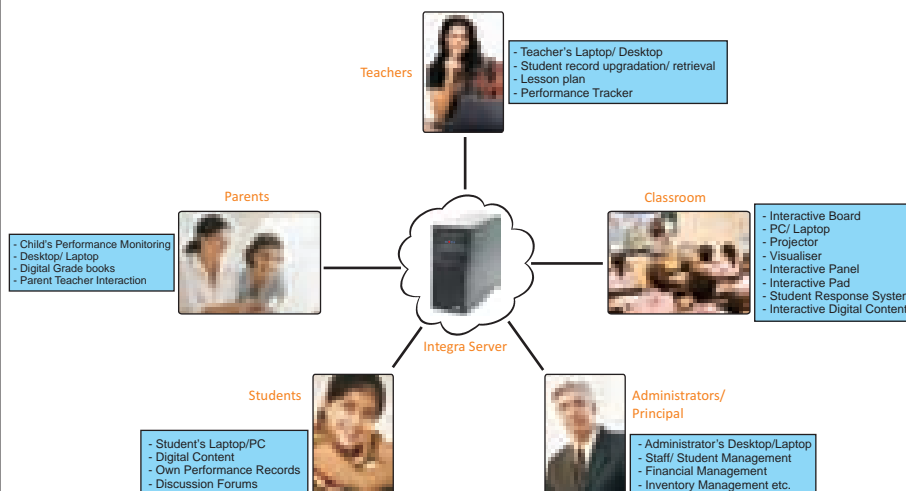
Teachers

- Teacher's Laptop/ Desktop
- Student record upgradation/ retrieval
- Lesson plan
- Performance Tracker

Parents

- Child's Performance Monitoring
- Desktop/ Laptop
- Digital Grade books
- Parent Teacher Interaction

Classroom

- Interactive Board
- PC/ Laptop
- Projector
- Visualiser
- Interactive Panel
- Interactive Pad
- Student Response Syster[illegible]
- Interactive Digital Content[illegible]

Integra Server

Students

- Student's Laptop/PC
- Digital Content
- Own Performance Records
- Discussion Forums

Administrators/ Principal

- Administrator's Desktop/Laptop
- Staff/ Student Management
- Financial Management
- Inventory Management etc.